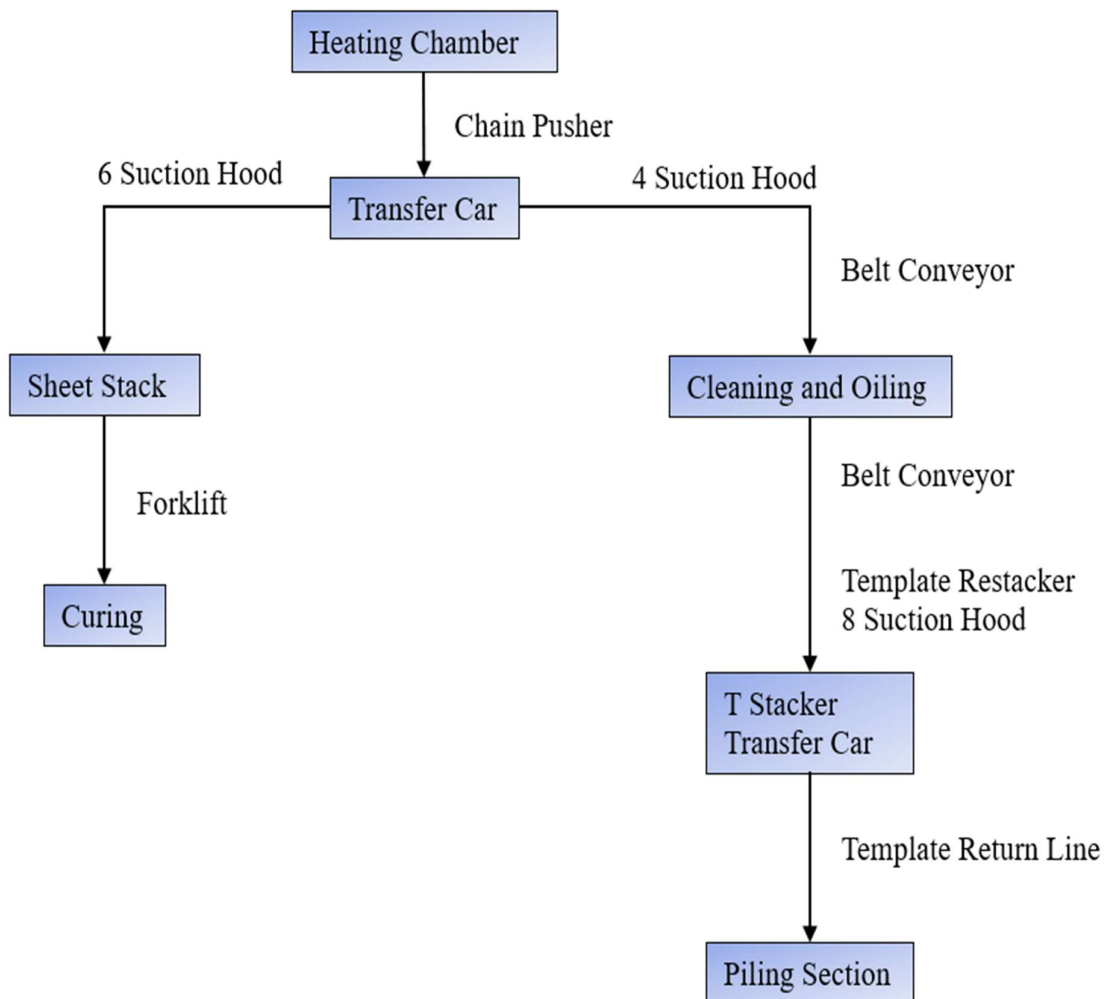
Heating Chamber

Chain Pusher

6 Suction Hood

Transfer Car

4 Suction Hood

Belt Conveyor

Sheet Stack

Cleaning and Oiling

Forklift

Belt Conveyor

Curing

Template Restacker
8 Suction Hood

T Stacker
Transfer Car

Template Return Line

Piling Section